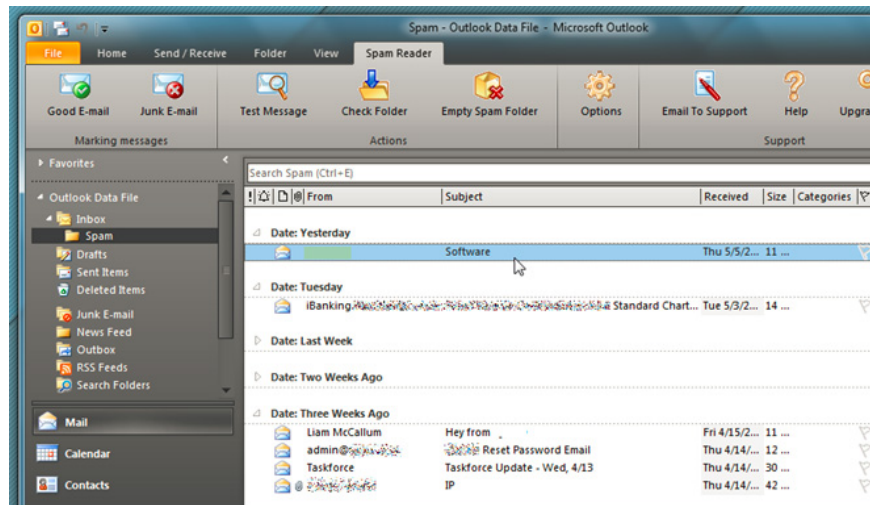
Spam - Outlook Data File - Microsoft Outlook

File | Home | Send / Receive | Folder | View | Spam Reader

Good E-mail | Junk E-mail
Marking messages

Test Message | Check Folder | Empty Spam Folder
Actions

Options

Email To Support | Help | Upgra
Support

Favorites

Outlook Data File
Inbox
Spam
Drafts
Sent Items
Deleted Items
Junk E-mail
News Feed
Outbox
RSS Feeds
Search Folders

Mail
Calendar
Contacts

Search Spam (Ctrl+E)

| From | Subject | Received | Size | Categories |
|---|---|---|---|---|
| Date: Yesterday | | | | |
| | Software | Thu 5/5/2... | 11 ... | |
| Date: Tuesday | | | | |
| iBanking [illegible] | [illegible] Standard Chart... | Tue 5/3/2... | 14 ... | |
| Date: Last Week | | | | |
| Date: Two Weeks Ago | | | | |
| Date: Three Weeks Ago | | | | |
| Liam McCallum | Hey from | Fri 4/15/2... | 11 ... | |
| admin@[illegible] | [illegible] Reset Password Email | Thu 4/14/... | 12 ... | |
| Taskforce | Taskforce Update - Wed, 4/13 | Thu 4/14/... | 30 ... | |
| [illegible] | IP | Thu 4/14/... | 42 ... | |